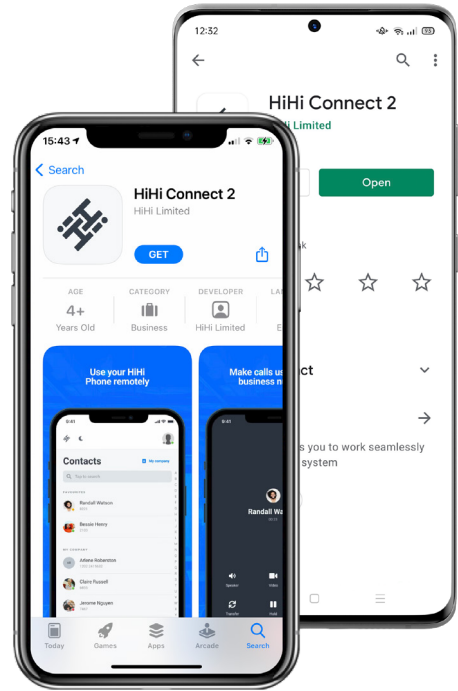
12:32

HiHi Connect 2

HiHi Limited

Open

ct

s you to work seamlessly system

15:43

Search

HiHi Connect 2

HiHi Limited

GET

AGE

4+

Years Old

CATEGORY

Business

DEVELOPER

HiHi Limited

Use your HiHi Phone remotely

Make calls us business n

9:41

Contacts

My company

Q. Search

Randall Watson

Bessie Henry

MY COMPANY

Arlene Robertson

Claire Russell

Jerome Nguyen

9:41

Randall Wa

Speaker

Video

Transfer

Hold

Today

Games

Apps

Arcade

Search